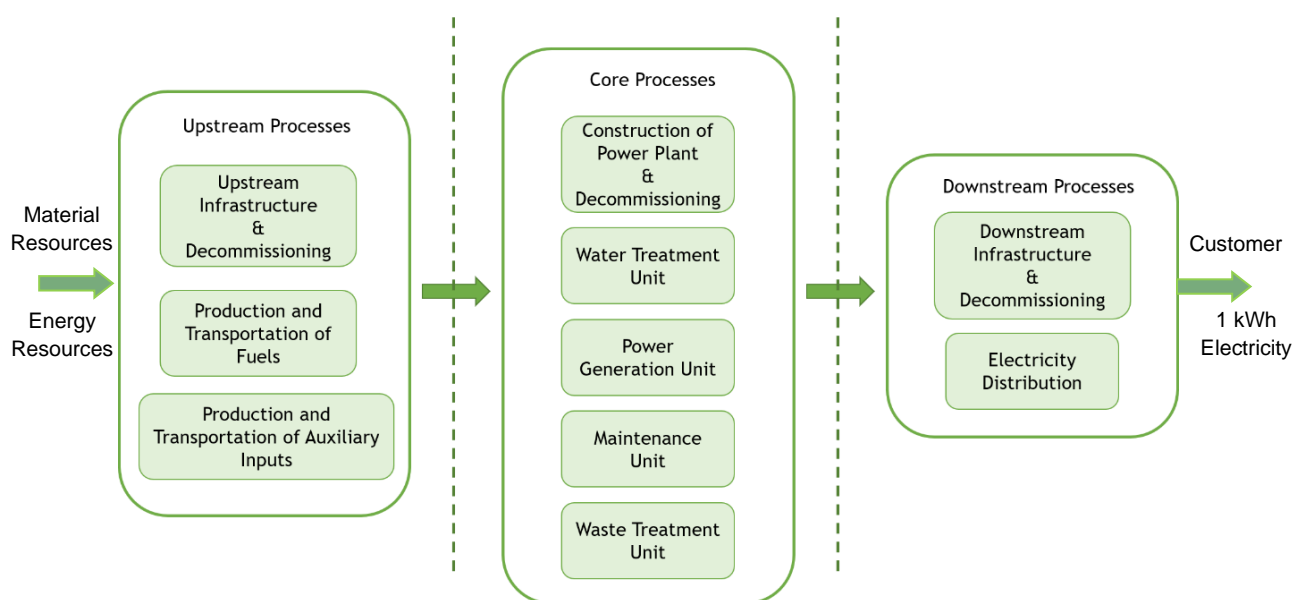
Material Resources

Energy Resources

Upstream Processes

Upstream Infrastructure & Decommissioning

Production and Transportation of Fuels

Production and Transportation of Auxiliary Inputs

Core Processes

Construction of Power Plant & Decommissioning

Water Treatment Unit

Power Generation Unit

Maintenance Unit

Waste Treatment Unit

Downstream Processes

Downstream Infrastructure & Decommissioning

Electricity Distribution

Customer

1 kWh Electricity